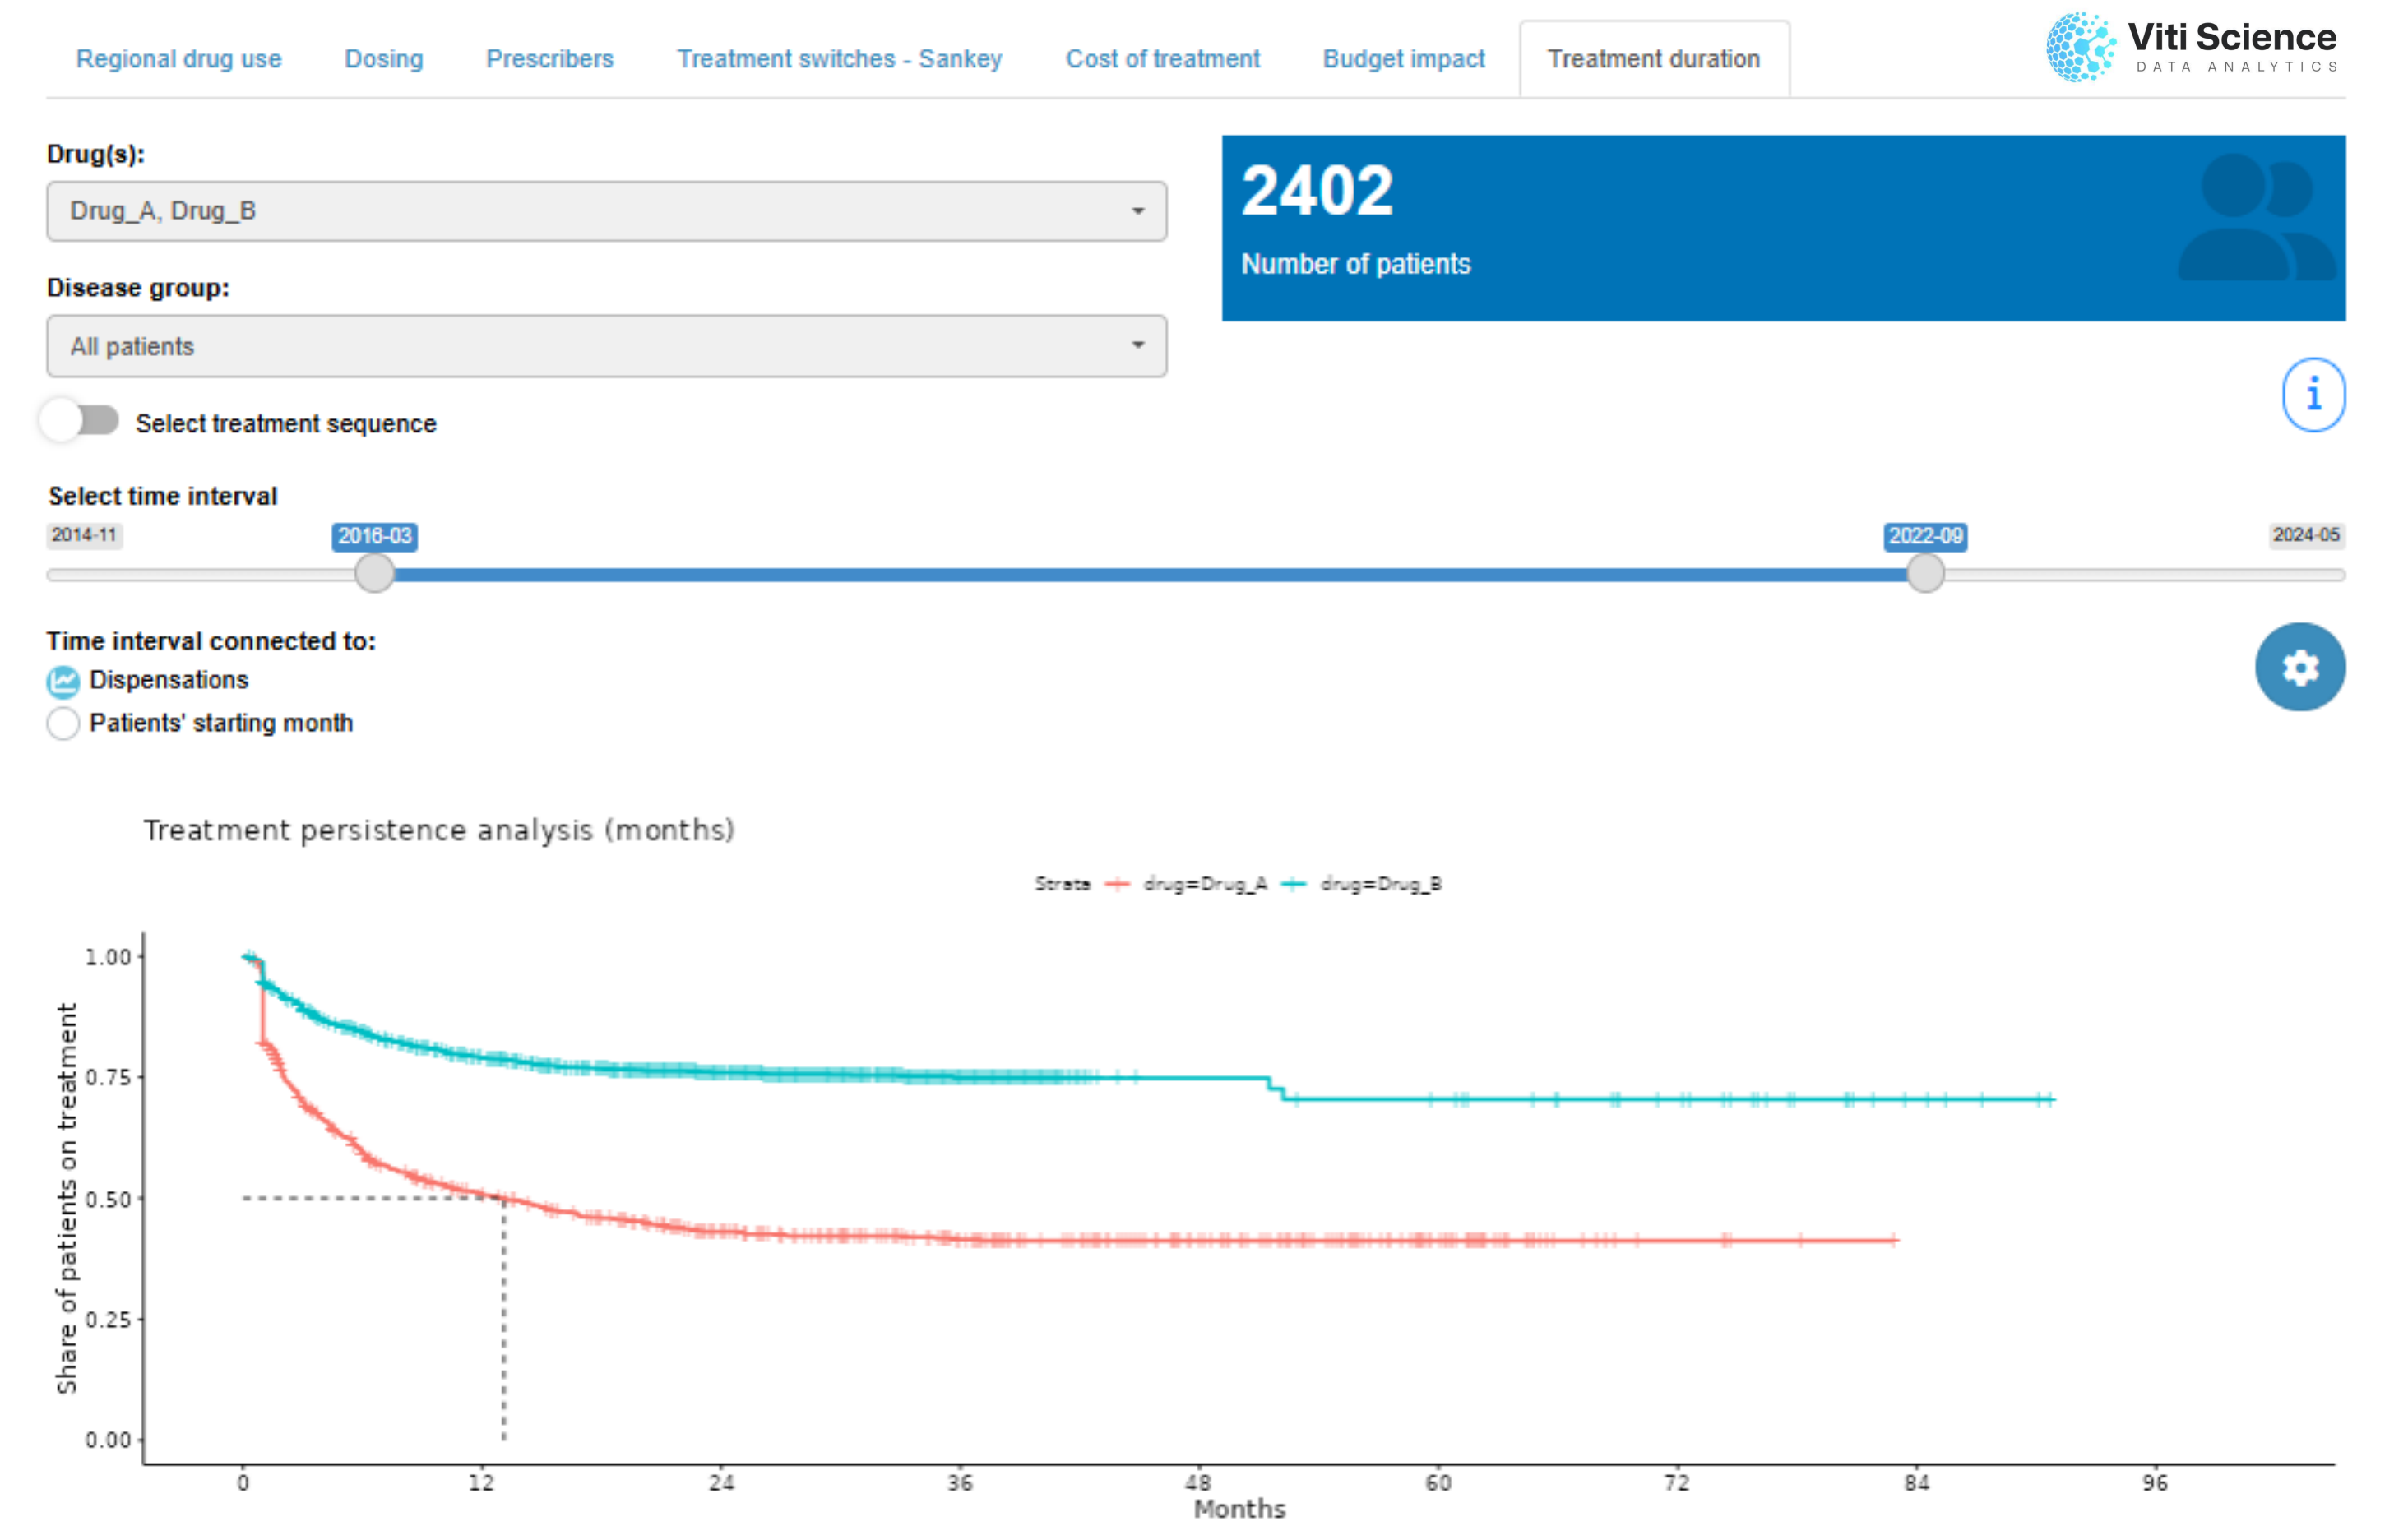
Regional drug use Dosing Prescribers Treatment switches - Sankey Cost of treatment Budget impact Treatment duration

Viti Science
DATA ANALYTICS

Drug(s):
Drug_A, Drug_B

Disease group:
All patients

Select treatment sequence

2402
Number of patients

i

Select time interval
2014-11 2016-03 2022-09 2024-05

Time interval connected to:
Dispensations
Patients' starting month

Treatment persistence analysis (months)

Strata drug=Drug_A drug=Drug_B

Share of patients on treatment
1.00
0.75
0.50
0.25
0.00

0 12 24 36 48 60 72 84 96
Months